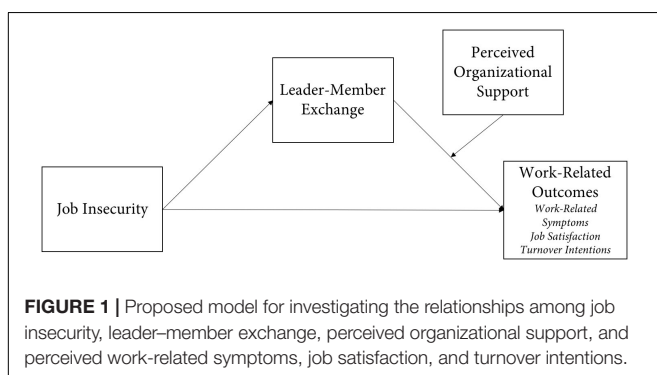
Perceived Organizational Support

Leader-Member Exchange

Job Insecurity

Work-Related Outcomes
Work-Related Symptoms
Job Satisfaction
Turnover Intentions

**FIGURE 1 |** Proposed model for investigating the relationships among job insecurity, leader–member exchange, perceived organizational support, and perceived work-related symptoms, job satisfaction, and turnover intentions.